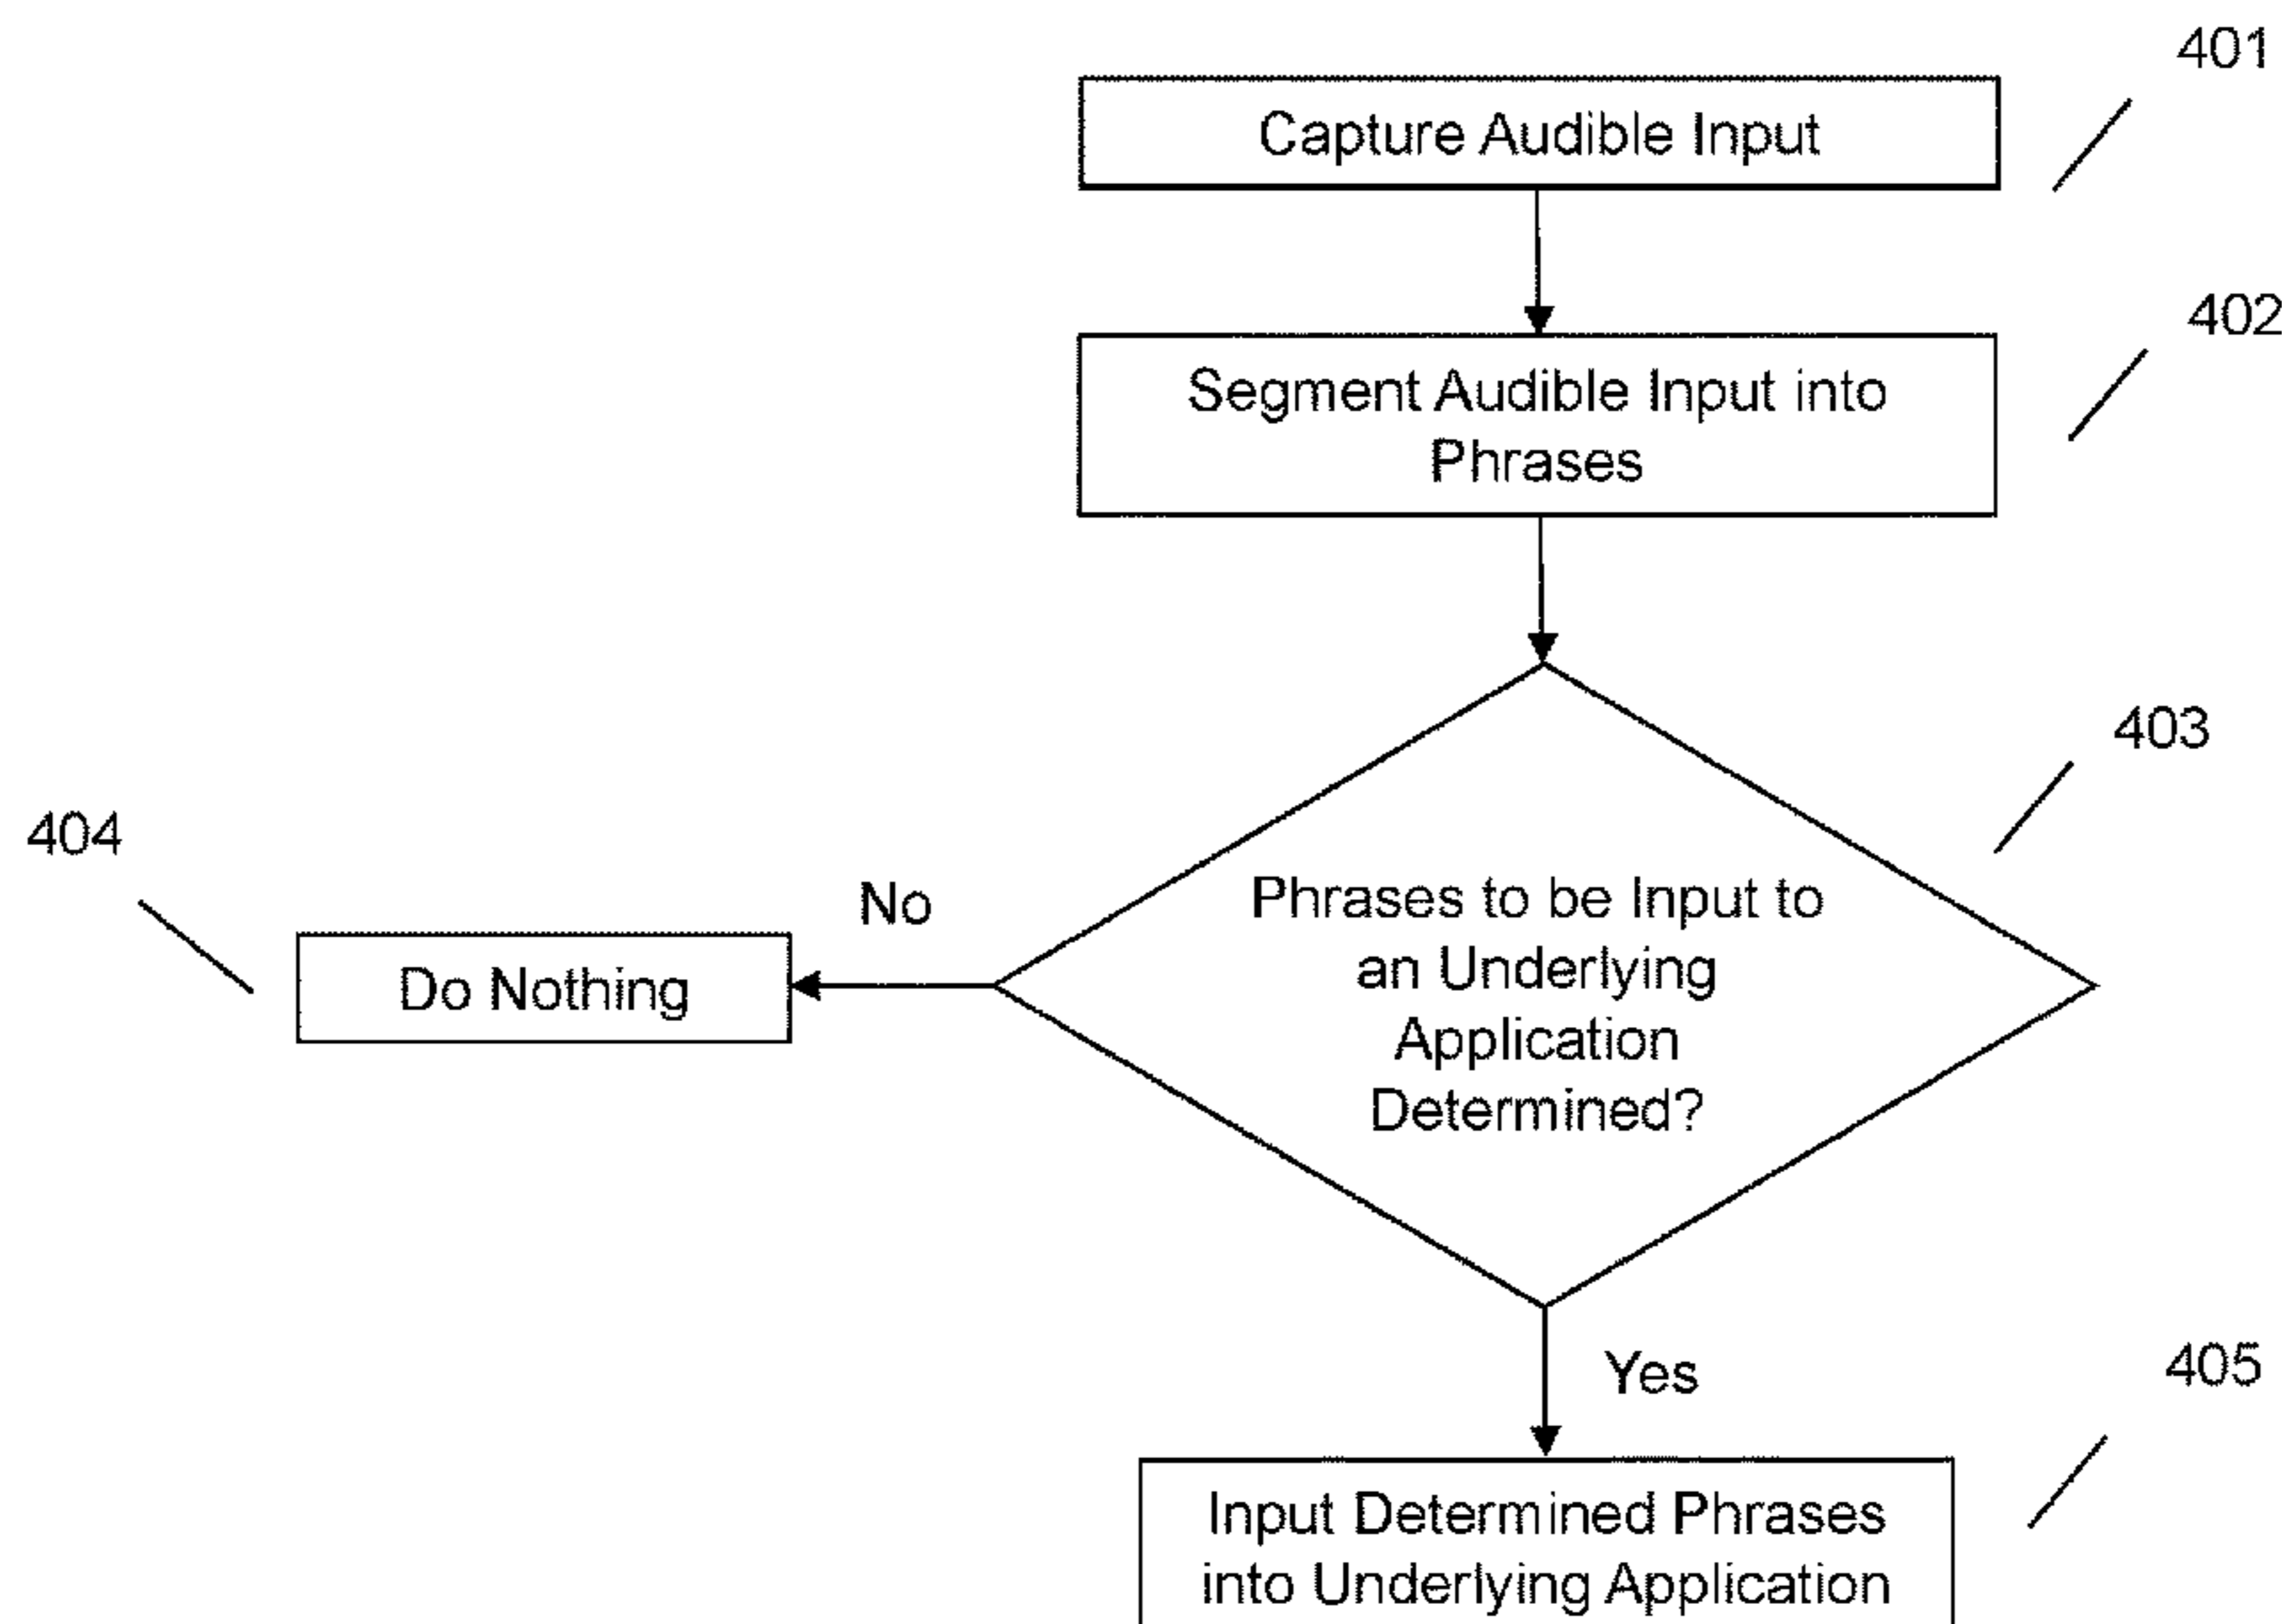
401

Capture Audible Input

402

Segment Audible Input into Phrases

403

Phrases to be Input to an Underlying Application Determined?

404

No

Do Nothing

Yes

405

Input Determined Phrases into Underlying Application